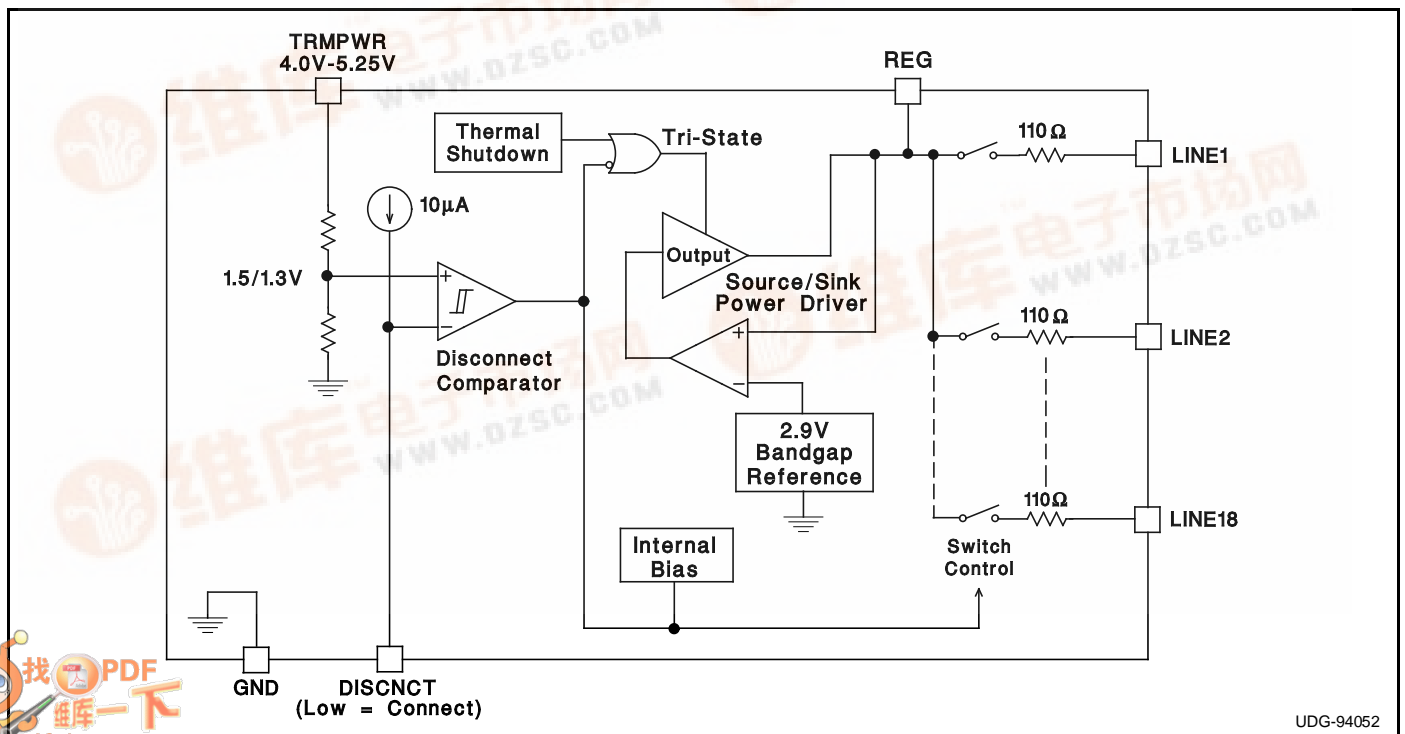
TRMPWR
4.0V-5.25V

REG

Thermal Shutdown

Tri-State

110 Ω

LINE1

10μA

1.5/1.3V

Output

Source/Sink Power Driver

Disconnect Comparator

110 Ω

LINE2

2.9V Bandgap Reference

110 Ω

LINE18

Internal Bias

Switch Control

GND

DISCNCT
(Low = Connect)

找PDF 维库一下

维库电子市场网 WWW.DZSC.COM

UDG-94052